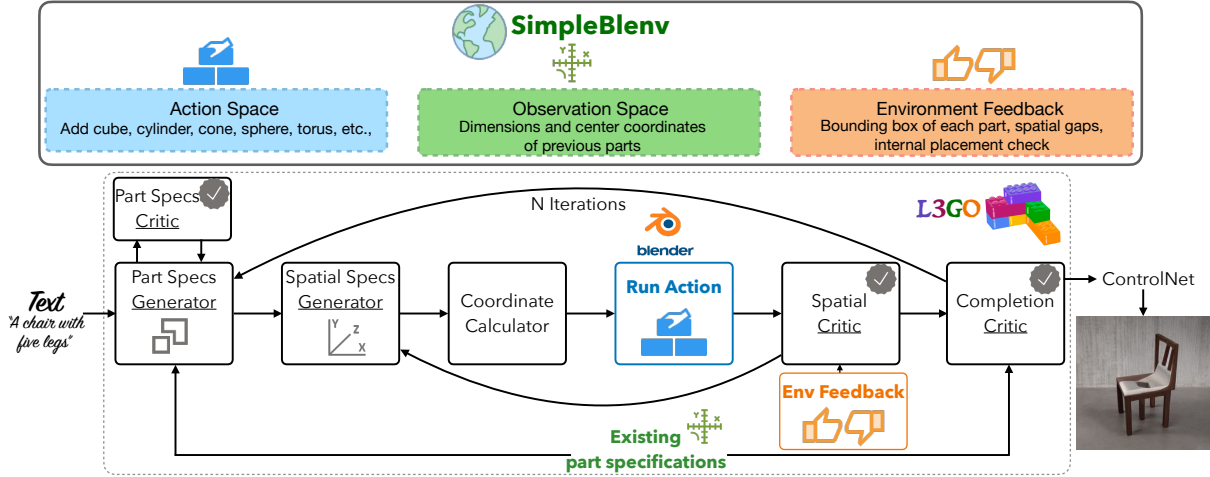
SimpleBlenv

Action Space
Add cube, cylinder, cone, sphere, torus, etc.,

Observation Space
Dimensions and center coordinates of previous parts

Environment Feedback
Bounding box of each part, spatial gaps, internal placement check

Part Specs Critic

N Iterations

L3GO

blender

Text
"A chair with five legs"

Part Specs Generator

Spatial Specs Generator

Y Z X

Coordinate Calculator

Run Action

Spatial Critic

Completion Critic

ControlNet

Env Feedback

Existing part specifications